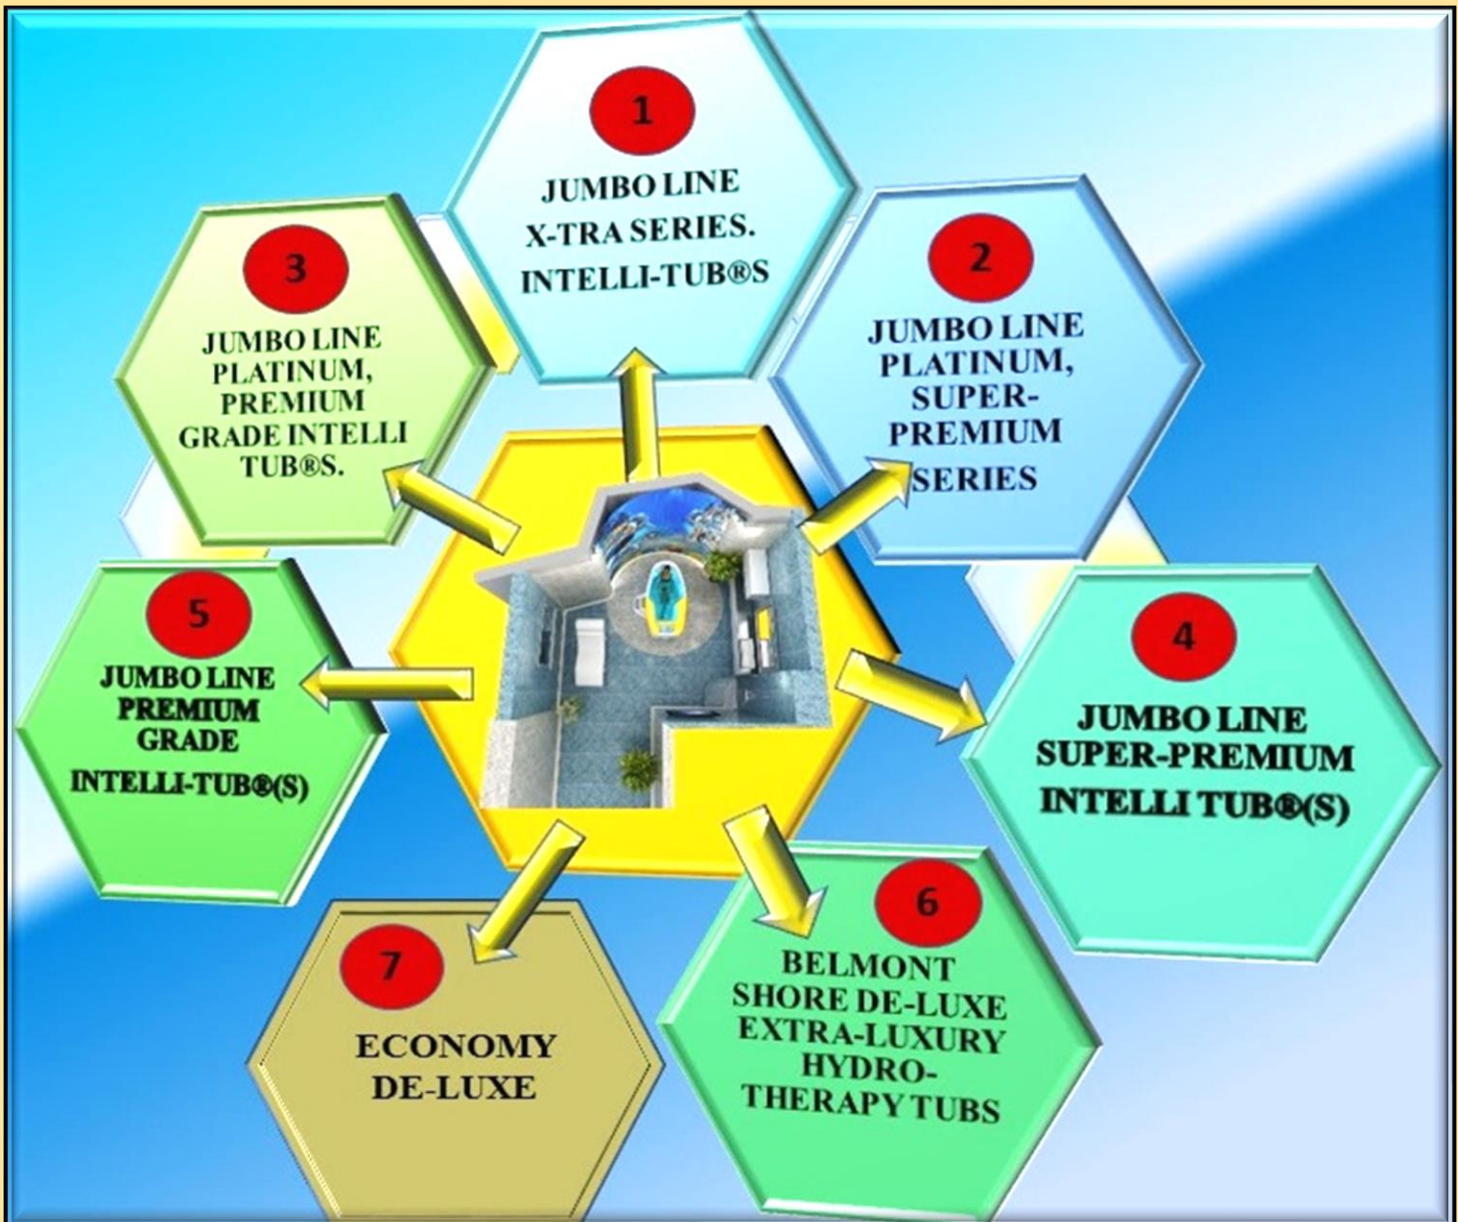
1
JUMBO LINE X-TRA SERIES. INTELLI-TUB®S

3
JUMBO LINE PLATINUM, PREMIUM GRADE INTELLI TUB®S.

2
JUMBO LINE PLATINUM, SUPER-PREMIUM SERIES

5
JUMBO LINE PREMIUM GRADE INTELLI-TUB®(S)

4
JUMBO LINE SUPER-PREMIUM INTELLI TUB®(S)

7
ECONOMY DE-LUXE

6
BELMONT SHORE DE-LUXE EXTRA-LUXURY HYDRO-THERAPY TUBS